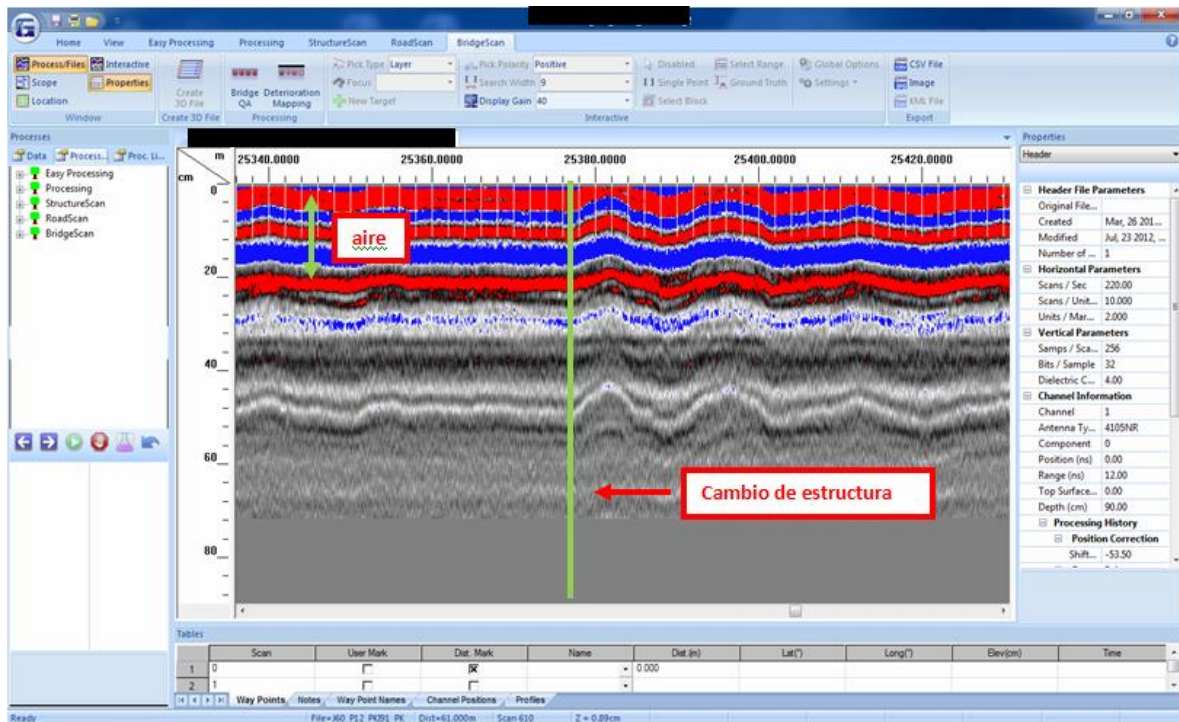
Home View Easy Processing Processing StructureScan RoadScan BridgeScan

Process/Files Interactive Scope Properties Location Window
Create 3D File Create 3D File
Bridge QA Deterioration Mapping Processing
Pick Type Layer Focus New Target
Pick Polarity Positive Search Width 9 Display Gain 40
Disabled Single Point Select Block
Select Range Ground Truth
Global Options Settings
Interactive
CSV File Image KML File Export

Processes
Data Process... Proc. Li...
Easy Processing
Processing
StructureScan
RoadScan
BridgeScan

m 25340.0000 25360.0000 25380.0000 25400.0000 25420.0000
cm
0
20
40
60
80

aire

Cambio de estructura

Properties
Header
Header File Parameters
Original File...
Created Mar, 26 201...
Modified Jul, 23 2012, ...
Number of ... 1
Horizontal Parameters
Scans / Sec 220.00
Scans / Unit... 10.000
Units / Mar... 2.000
Vertical Parameters
Samps / Sca... 256
Bits / Sample 32
Dielectric C... 4.00
Channel Information
Channel 1
Antenna Ty... 4105NR
Component 0
Position (ns) 0.00
Range (ns) 12.00
Top Surface... 0.00
Depth (cm) 90.00
Processing History
Position Correction
Shift... -53.50

Tables

| | Scan | User Mark | Dist. Mark | Name | Dist.(m) | Lat(°) | Long(°) | Elev(cm) | Time |
|---|---|---|---|---|---|---|---|---|---|
| 1 | 0 | ☐ | ☒ | | 0.000 | | | | |
| 2 | 1 | ☐ | ☐ | | | | | | |

Way Points Notes Way Point Names Channel Positions Profiles

Ready File=J60_P12_PK391_PK Dist=61.000m Scan 610 Z = 0.89cm